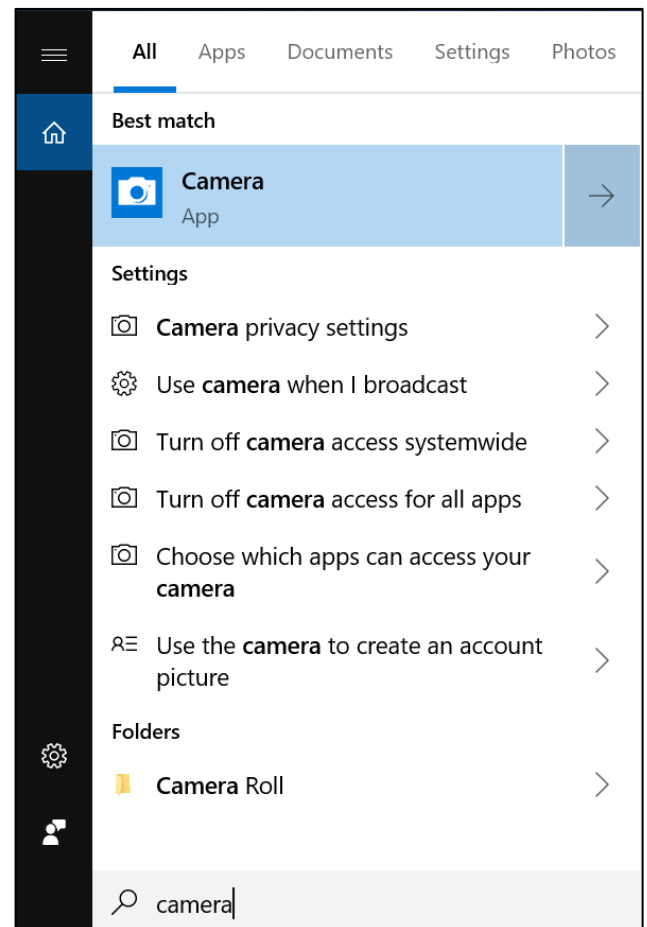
All Apps Documents Settings Photos

Best match

Camera
App

Settings

Camera privacy settings

Use camera when I broadcast

Turn off camera access systemwide

Turn off camera access for all apps

Choose which apps can access your camera

Use the camera to create an account picture

Folders

Camera Roll

camera